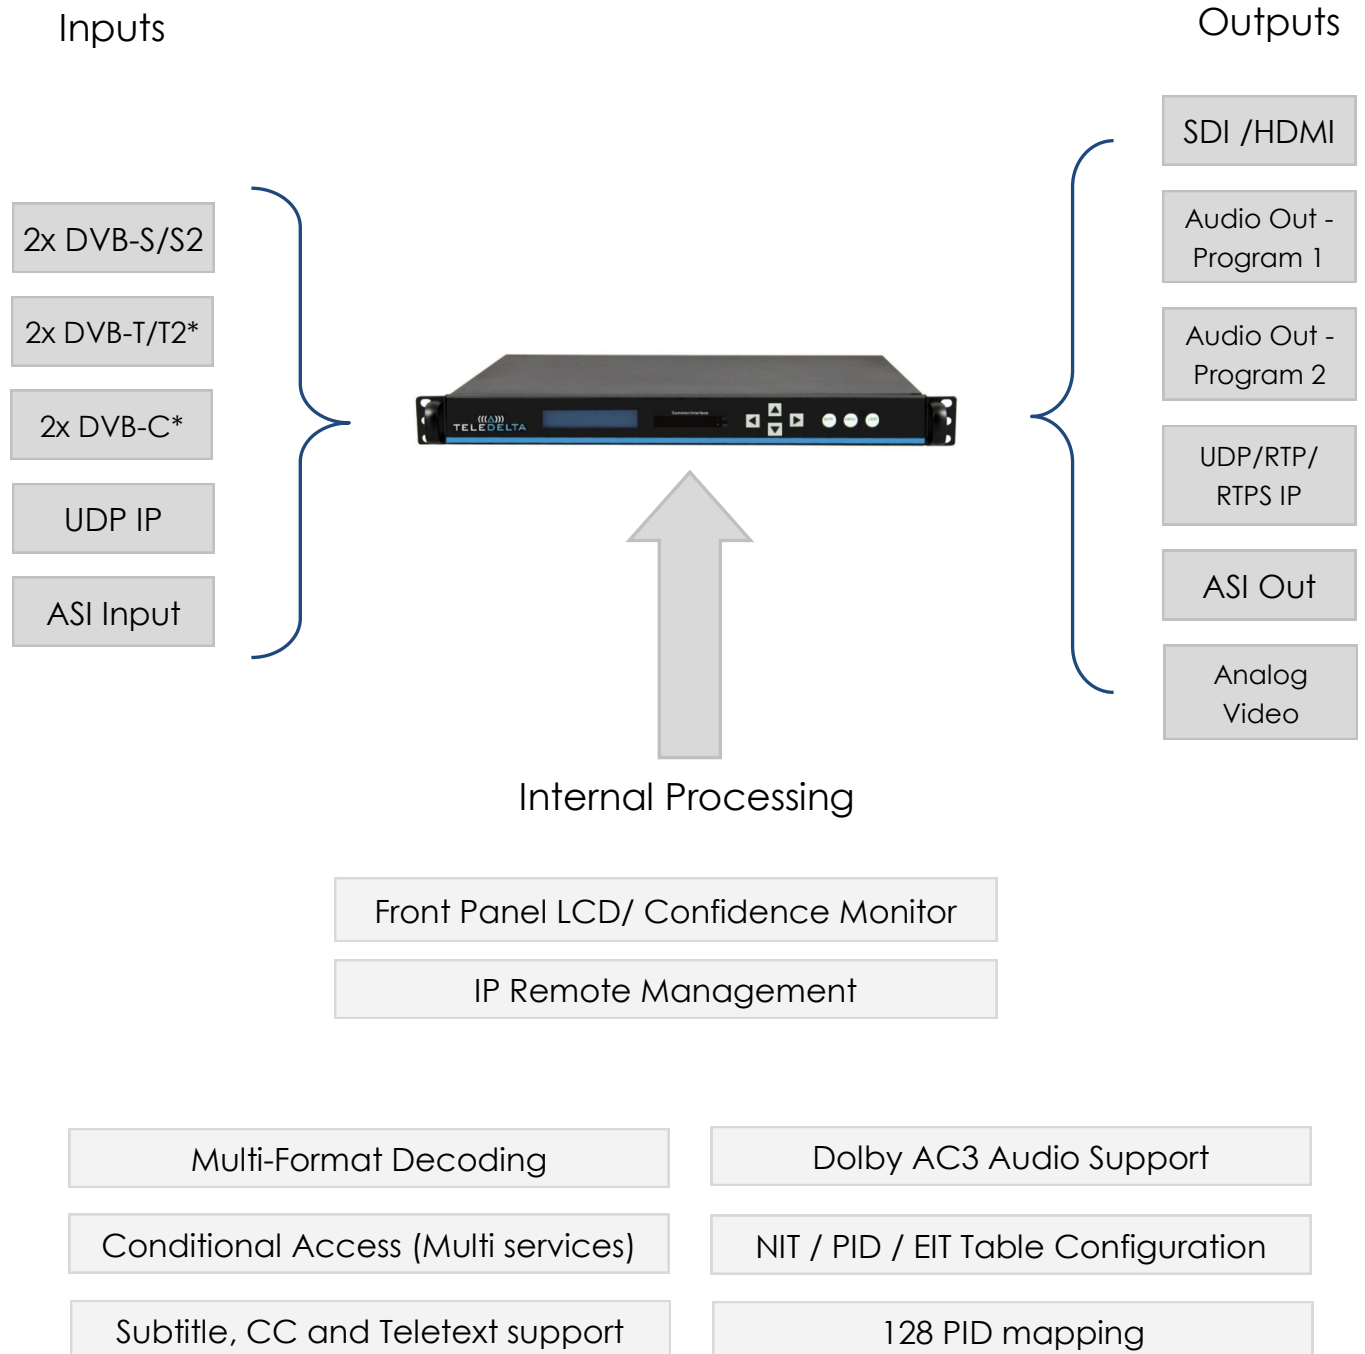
Inputs

Outputs

2x DVB-S/S2

2x DVB-T/T2*

2x DVB-C*

UDP IP

ASI Input

TELEDELTA

SDI /HDMI

Audio Out - Program 1

Audio Out - Program 2

UDP/RTP/ RTPS IP

ASI Out

Analog Video

Internal Processing

Front Panel LCD/ Confidence Monitor

IP Remote Management

Multi-Format Decoding

Dolby AC3 Audio Support

Conditional Access (Multi services)

NIT / PID / EIT Table Configuration

Subtitle, CC and Teletext support

128 PID mapping